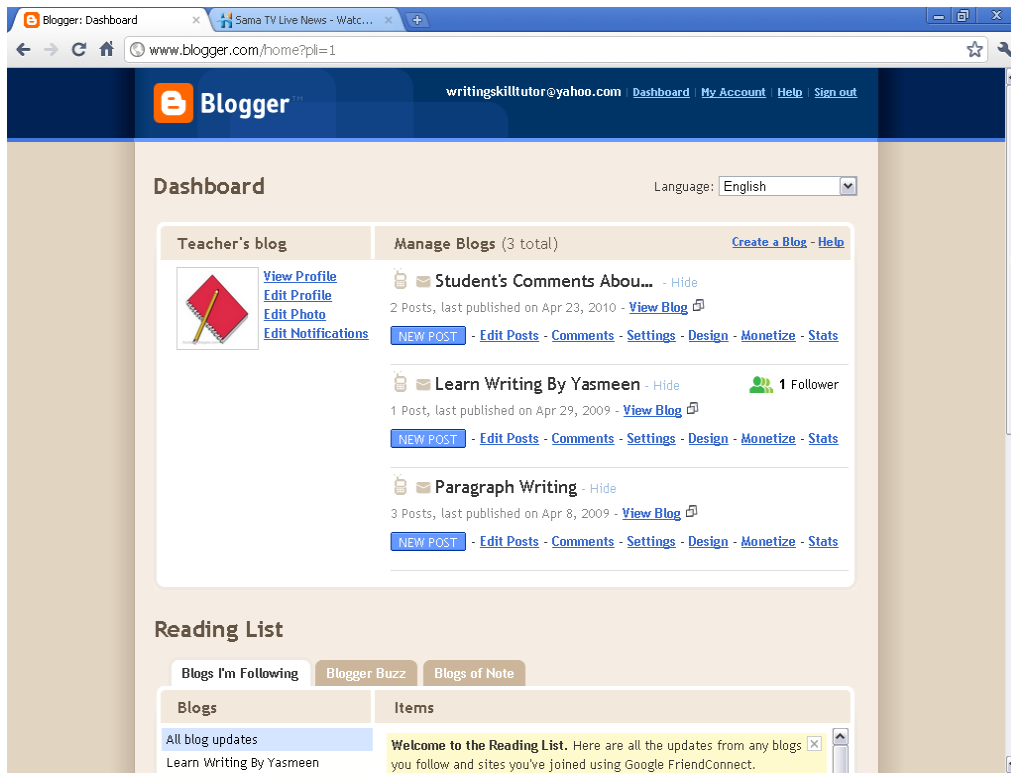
Blogger: Dashboard ×
Sama TV Live News - Watc... ×

www.blogger.com/home?pli=1

Blogger™

writingskilltutor@yahoo.com | Dashboard | My Account | Help | Sign out

Dashboard

Language: English

Teacher's blog

View Profile
Edit Profile
Edit Photo
Edit Notifications

Manage Blogs (3 total)

Create a Blog - Help

Student's Comments Abou... - Hide

2 Posts, last published on Apr 23, 2010 - View Blog

NEW POST - Edit Posts - Comments - Settings - Design - Monetize - Stats

Learn Writing By Yasmeen - Hide

1 Follower

1 Post, last published on Apr 29, 2009 - View Blog

NEW POST - Edit Posts - Comments - Settings - Design - Monetize - Stats

Paragraph Writing - Hide

3 Posts, last published on Apr 8, 2009 - View Blog

NEW POST - Edit Posts - Comments - Settings - Design - Monetize - Stats

Reading List

Blogs I'm Following
Blogger Buzz
Blogs of Note

Blogs

All blog updates
Learn Writing By Yasmeen

Items

Welcome to the Reading List. Here are all the updates from any blogs you follow and sites you've joined using Google FriendConnect.